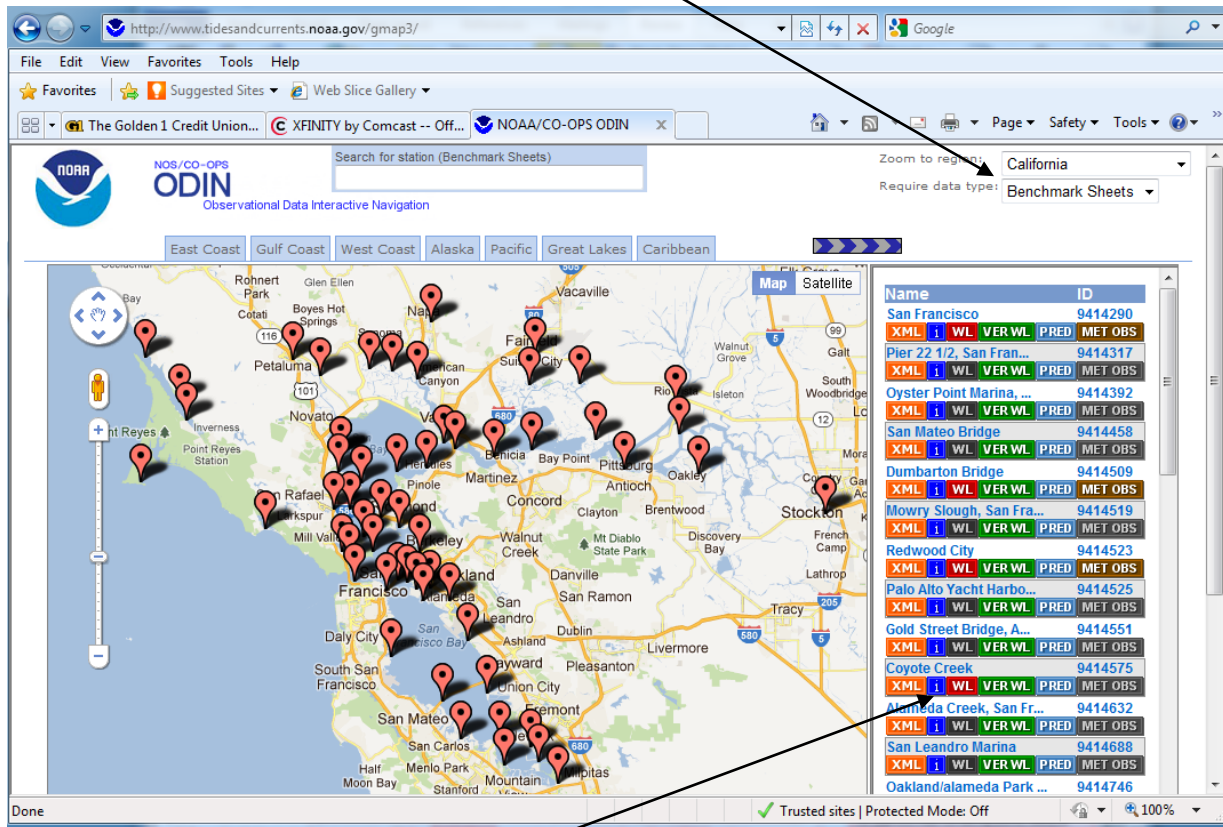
http://www.tidesandcurrents.noaa.gov/gmap3/

Google

File Edit View Favorites Tools Help

Favorites Suggested Sites Web Slice Gallery

The Golden 1 Credit Union... XFINITY by Comcast -- Off... NOAA/CO-OPS ODIN

Page Safety Tools

NOAA

NOS/CO-OPS
ODIN
Observational Data Interactive Navigation

Search for station (Benchmark Sheets)

Zoom to region: California
Require data type: Benchmark Sheets

East Coast Gulf Coast West Coast Alaska Pacific Great Lakes Caribbean

Map Satellite

Rohnert Park, Glen Ellen, Cotati, Boyes Hot Springs, Napa, Vacaville, Bay, Petaluma, American Canyon, Fairfield, Suisun City, Walnut Grove, Galt, South Woodbridge, Rio Vista, Novato, Inverness, Point Reyes Station, Point Reyes, Vallejo, Hercules, Benicia, Bay Point, Pittsburg, Antioch, Oakley, Martinez, Concord, San Rafael, Larkspur, Mill Valley, Richmond, Berkeley, Walnut Creek, Clayton, Mt Diablo State Park, Brentwood, Discovery Bay, Stockton, French Camp, San Francisco, Oakland, Alameda, Danville, San Ramon, Lathrop, San Leandro, Tracy, Daly City, San Francisco Bay, Ashland, Dublin, Livermore, South San Francisco, Hayward, Pleasanton, Union City, Fremont, San Mateo, San Carlos, Menlo Park, Half Moon Bay, Stanford, Mountain View, Milpitas

| Name | ID |
|---|---|
| San Francisco | 9414290 |
| Pier 22 1/2, San Fran... | 9414317 |
| Oyster Point Marina, ... | 9414392 |
| San Mateo Bridge | 9414458 |
| Dumbarton Bridge | 9414509 |
| Mowry Slough, San Fra... | 9414519 |
| Redwood City | 9414523 |
| Palo Alto Yacht Harbo... | 9414525 |
| Gold Street Bridge, A... | 9414551 |
| Coyote Creek | 9414575 |
| Alameda Creek, San Fr... | 9414632 |
| San Leandro Marina | 9414688 |
| Oakland/alameda Park ... | 9414746 |

XML i WL VER WL PRED MET OBS

Done Trusted sites | Protected Mode: Off 100%